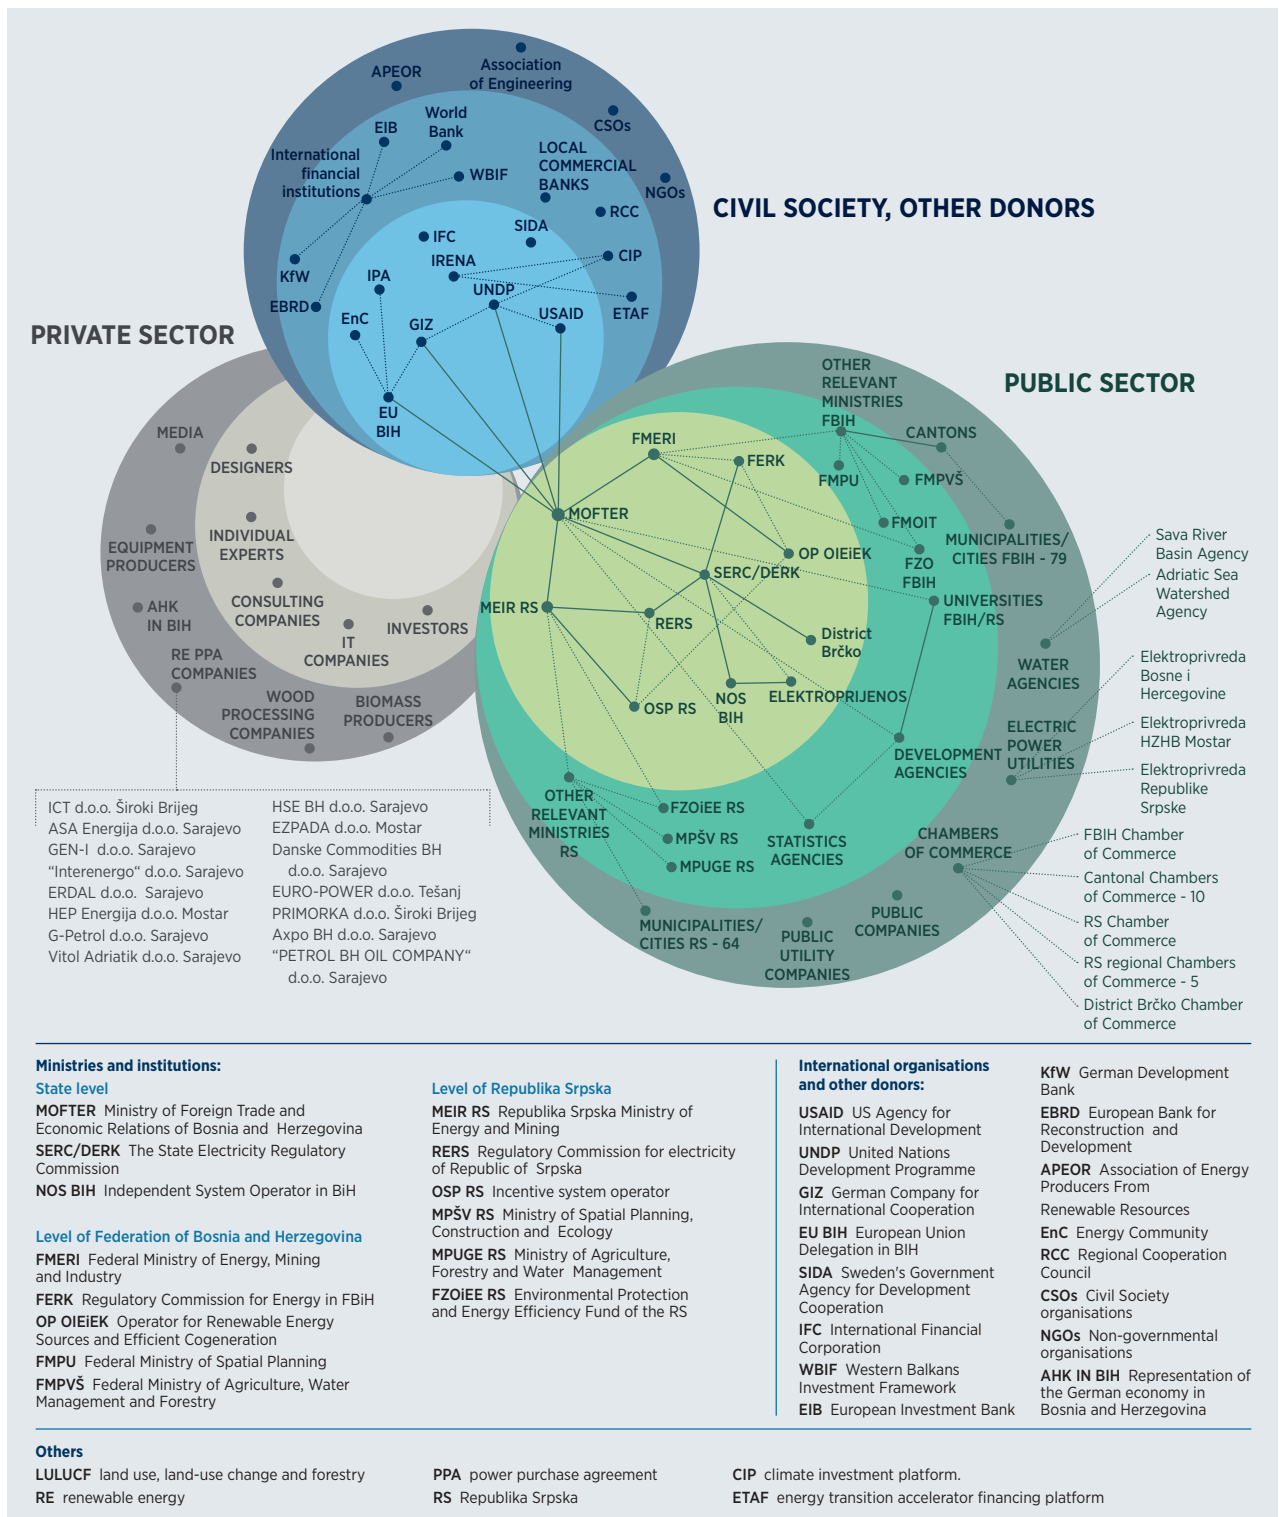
APEOR
Association of Engineering
EIB
World Bank
CSOs
International financial institutions
WBIF
LOCAL COMMERCIAL BANKS
NGOs
RCC
CIVIL SOCIETY, OTHER DONORS
IFC
SIDA
KfW
IRENA
CIP
IPA
UNDP
EBRD
ETAF
EnC
USAID
GIZ
PRIVATE SECTOR
EU BIH
PUBLIC SECTOR
OTHER RELEVANT MINISTRIES FBIH
MEDIA
FMERI
CANTONS
DESIGNERS
FERK
FMPU
FMPVŠ
MOFTER
FMOIT
EQUIPMENT PRODUCERS
INDIVIDUAL EXPERTS
OP OIEiEK
FZO FBIH
MUNICIPALITIES/ CITIES FBIH - 79
SERC/DERK
Sava River Basin Agency
AHK IN BIH
CONSULTING COMPANIES
UNIVERSITIES FBIH/RS
Adriatic Sea Watershed Agency
MEIR RS
INVESTORS
RERS
District Brčko
IT COMPANIES
WATER AGENCIES
RE PPA COMPANIES
Elektroprivreda Bosne i Hercegovine
NOS BIH
ELEKTROPRIJENOS
OSP RS
WOOD PROCESSING COMPANIES
BIOMASS PRODUCERS
ELECTRIC POWER UTILITIES
Elektroprivreda HZHB Mostar
DEVELOPMENT AGENCIES
Elektroprivreda Republike Srpske
OTHER RELEVANT MINISTRIES RS
FZOiEE RS
CHAMBERS OF COMMERCE
MPŠV RS
STATISTICS AGENCIES
FBIH Chamber of Commerce
MPUGE RS
Cantonal Chambers of Commerce - 10
PUBLIC COMPANIES
MUNICIPALITIES/ CITIES RS - 64
PUBLIC UTILITY COMPANIES
RS Chamber of Commerce
RS regional Chambers of Commerce - 5
District Brčko Chamber of Commerce

ICT d.o.o. Široki Brijeg
ASA Energija d.o.o. Sarajevo
GEN-I d.o.o. Sarajevo
"Interenergo" d.o.o. Sarajevo
ERDAL d.o.o. Sarajevo
HEP Energija d.o.o. Mostar
G-Petrol d.o.o. Sarajevo
Vitol Adriatik d.o.o. Sarajevo
HSE BH d.o.o. Sarajevo
EZPADA d.o.o. Mostar
Danske Commodities BH d.o.o. Sarajevo
EURO-POWER d.o.o. Tešanj
PRIMORKA d.o.o. Široki Brijeg
Axpo BH d.o.o. Sarajevo
"PETROL BH OIL COMPANY" d.o.o. Sarajevo

Ministries and institutions:
State level
MOFTER Ministry of Foreign Trade and Economic Relations of Bosnia and Herzegovina
SERC/DERK The State Electricity Regulatory Commission
NOS BIH Independent System Operator in BiH

Level of Federation of Bosnia and Herzegovina
FMERI Federal Ministry of Energy, Mining and Industry
FERK Regulatory Commission for Energy in FBiH
OP OIEiEK Operator for Renewable Energy Sources and Efficient Cogeneration
FMPU Federal Ministry of Spatial Planning
FMPVŠ Federal Ministry of Agriculture, Water Management and Forestry

Level of Republika Srpska
MEIR RS Republika Srpska Ministry of Energy and Mining
RERS Regulatory Commission for electricity of Republic of Srpska
OSP RS Incentive system operator
MPŠV RS Ministry of Spatial Planning, Construction and Ecology
MPUGE RS Ministry of Agriculture, Forestry and Water Management
FZOiEE RS Environmental Protection and Energy Efficiency Fund of the RS

International organisations and other donors:
USAID US Agency for International Development
UNDP United Nations Development Programme
GIZ German Company for International Cooperation
EU BIH European Union Delegation in BIH
SIDA Sweden's Government Agency for Development Cooperation
IFC International Financial Corporation
WBIF Western Balkans Investment Framework
EIB European Investment Bank
KfW German Development Bank
EBRD European Bank for Reconstruction and Development
APEOR Association of Energy Producers From Renewable Resources
EnC Energy Community
RCC Regional Cooperation Council
CSOs Civil Society organisations
NGOs Non-governmental organisations
AHK IN BIH Representation of the German economy in Bosnia and Herzegovina

Others
LULUCF land use, land-use change and forestry
RE renewable energy
PPA power purchase agreement
RS Republika Srpska
CIP climate investment platform.
ETAF energy transition accelerator financing platform